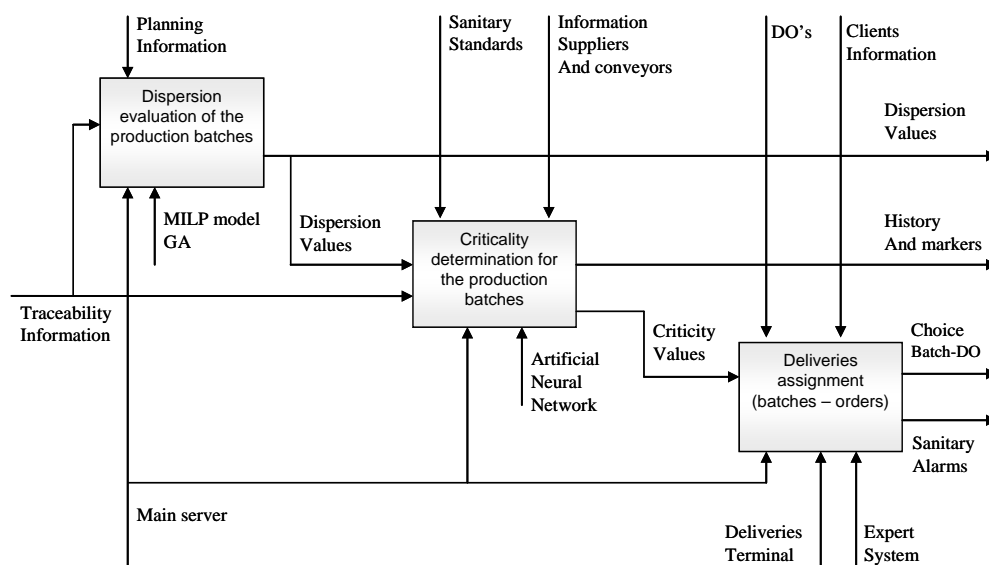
Planning Information

Sanitary Standards

Information Suppliers And conveyors

DO's

Clients Information

Dispersion evaluation of the production batches

Dispersion Values

MILP model GA

Dispersion Values

Criticality determination for the production batches

History And markers

Traceability Information

Criticity Values

Artificial Neural Network

Deliveries assignment (batches – orders)

Choice Batch-DO

Sanitary Alarms

Main server

Deliveries Terminal

Expert System